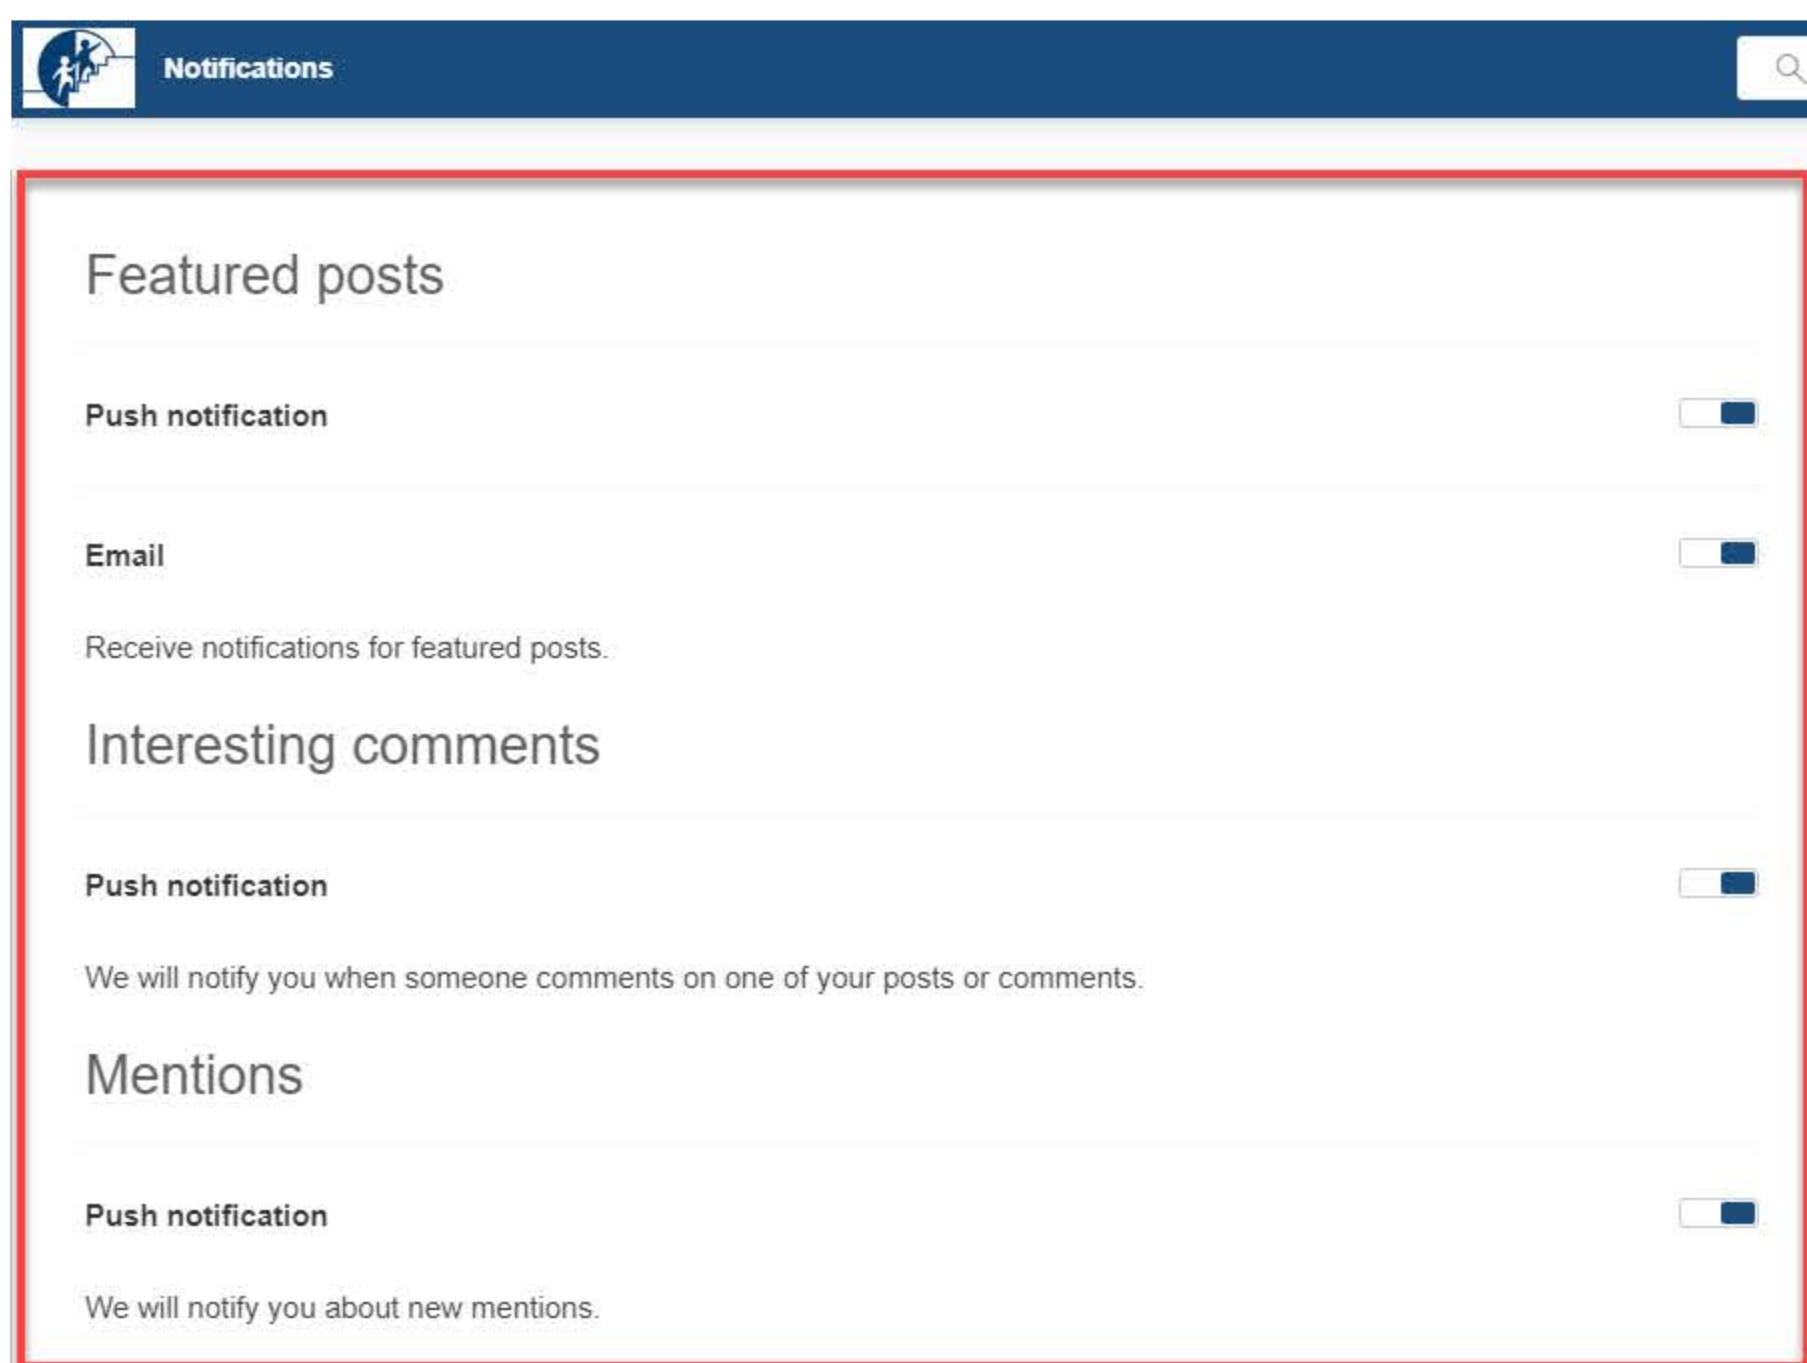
Notifications

Featured posts

Push notification

Email

Receive notifications for featured posts.

Interesting comments

Push notification

We will notify you when someone comments on one of your posts or comments.

Mentions

Push notification

We will notify you about new mentions.